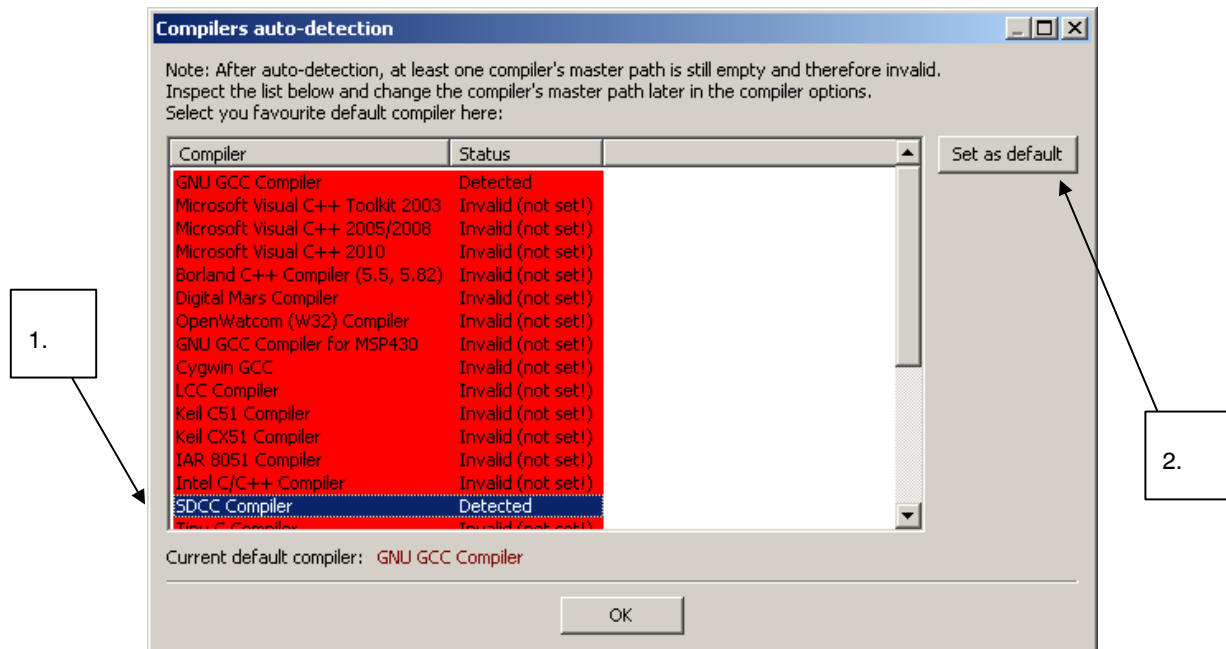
Compilers auto-detection

Note: After auto-detection, at least one compiler's master path is still empty and therefore invalid. Inspect the list below and change the compiler's master path later in the compiler options. Select you favourite default compiler here:

| Compiler | Status |
|---|---|
| GNU GCC Compiler | Detected |
| Microsoft Visual C++ Toolkit 2003 | Invalid (not set!) |
| Microsoft Visual C++ 2005/2008 | Invalid (not set!) |
| Microsoft Visual C++ 2010 | Invalid (not set!) |
| Borland C++ Compiler (5.5, 5.82) | Invalid (not set!) |
| Digital Mars Compiler | Invalid (not set!) |
| OpenWatcom (W32) Compiler | Invalid (not set!) |
| GNU GCC Compiler for MSP430 | Invalid (not set!) |
| Cygwin GCC | Invalid (not set!) |
| LCC Compiler | Invalid (not set!) |
| Keil C51 Compiler | Invalid (not set!) |
| Keil CX51 Compiler | Invalid (not set!) |
| IAR 8051 Compiler | Invalid (not set!) |
| Intel C/C++ Compiler | Invalid (not set!) |
| SDCC Compiler | Detected |
| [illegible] | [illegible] |

Set as default

1.

2.

Current default compiler: GNU GCC Compiler

OK